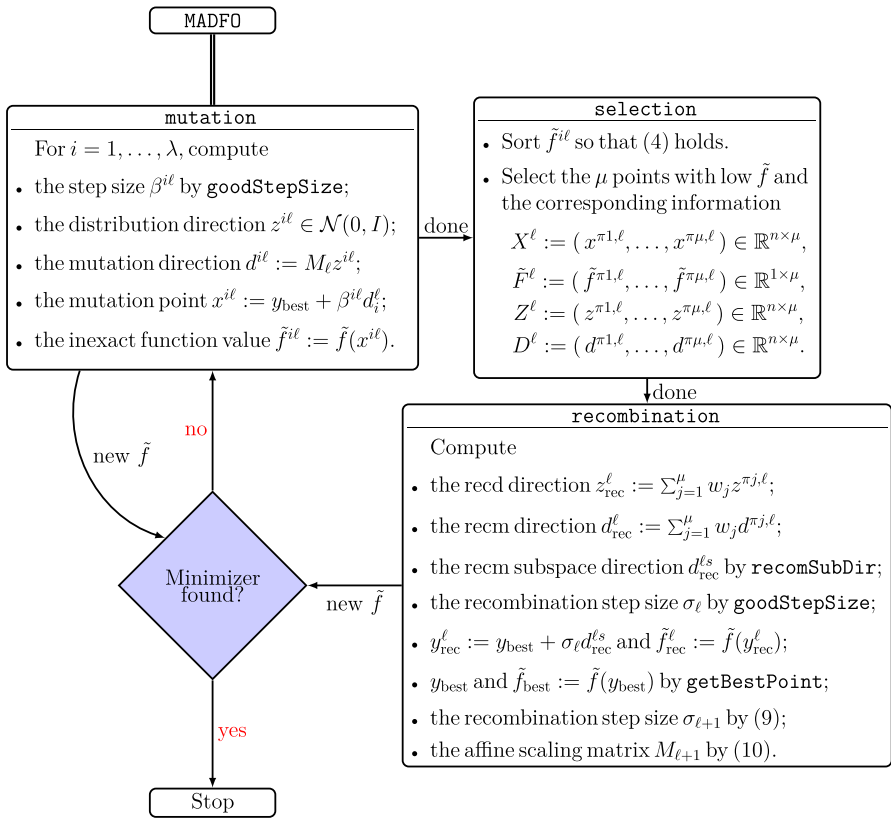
MADFO

mutation

For $i = 1, \ldots, \lambda$, compute

- the step size $\beta^{i\ell}$ by goodStepSize;
- the distribution direction $z^{i\ell} \in \mathcal{N}(0, I)$;
- the mutation direction $d^{i\ell} := M_\ell z^{i\ell}$;
- the mutation point $x^{i\ell} := y_{\text{best}} + \beta^{i\ell} d_i^\ell$;
- the inexact function value $\tilde{f}^{i\ell} := \tilde{f}(x^{i\ell})$.

done

selection

- Sort $\tilde{f}^{i\ell}$ so that (4) holds.
- Select the $\mu$ points with low $\tilde{f}$ and the corresponding information

$X^\ell := (\, x^{\pi 1,\ell}, \ldots, x^{\pi\mu,\ell}\,) \in \mathbb{R}^{n\times\mu}$,

$\tilde{F}^\ell := (\, \tilde{f}^{\pi 1,\ell}, \ldots, \tilde{f}^{\pi\mu,\ell}\,) \in \mathbb{R}^{1\times\mu}$,

$Z^\ell := (\, z^{\pi 1,\ell}, \ldots, z^{\pi\mu,\ell}\,) \in \mathbb{R}^{n\times\mu}$,

$D^\ell := (\, d^{\pi 1,\ell}, \ldots, d^{\pi\mu,\ell}\,) \in \mathbb{R}^{n\times\mu}$.

done

recombination

Compute

- the recd direction $z^\ell_{\text{rec}} := \sum_{j=1}^{\mu} w_j z^{\pi j,\ell}$;
- the recm direction $d^\ell_{\text{rec}} := \sum_{j=1}^{\mu} w_j d^{\pi j,\ell}$;
- the recm subspace direction $d^{\ell s}_{\text{rec}}$ by recomSubDir;
- the recombination step size $\sigma_\ell$ by goodStepSize;
- $y^\ell_{\text{rec}} := y_{\text{best}} + \sigma_\ell d^{\ell s}_{\text{rec}}$ and $\tilde{f}^\ell_{\text{rec}} := \tilde{f}(y^\ell_{\text{rec}})$;
- $y_{\text{best}}$ and $\tilde{f}_{\text{best}} := \tilde{f}(y_{\text{best}})$ by getBestPoint;
- the recombination step size $\sigma_{\ell+1}$ by (9);
- the affine scaling matrix $M_{\ell+1}$ by (10).

new $\tilde{f}$

no

new $\tilde{f}$

Minimizer found?

yes

Stop